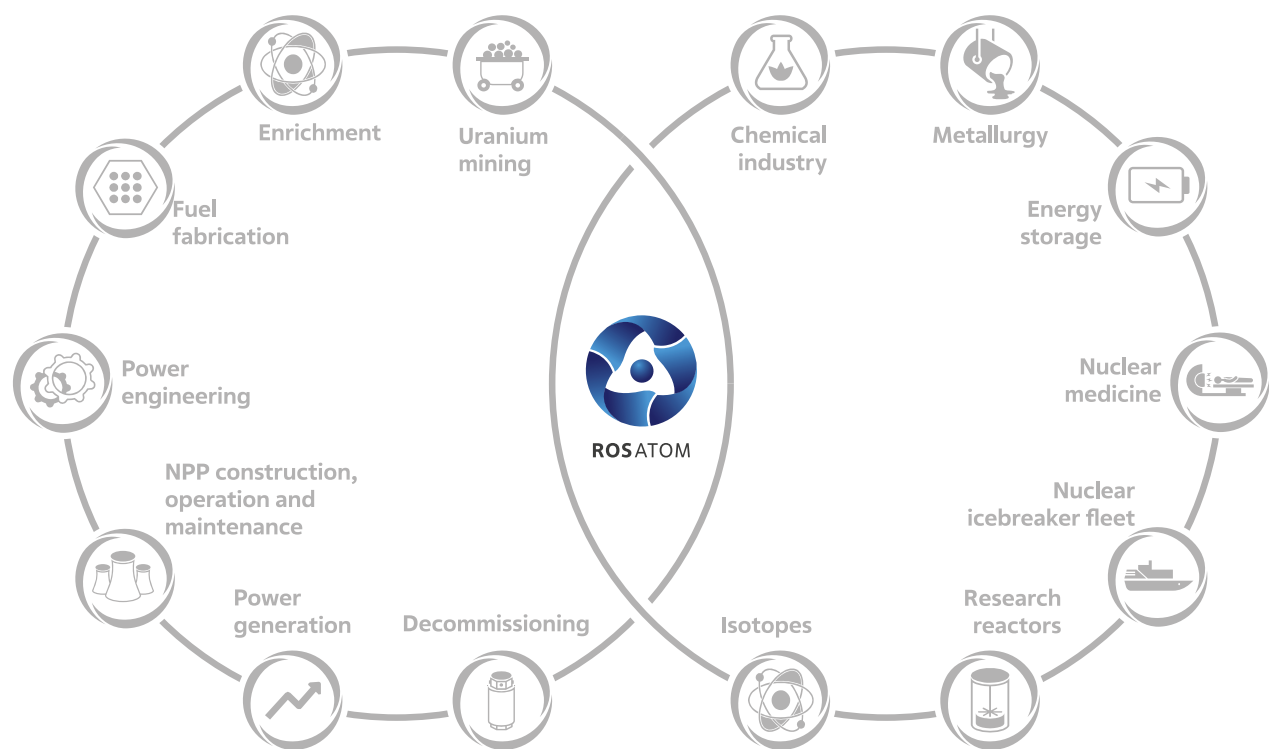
Enrichment

Uranium mining

Chemical industry

Metallurgy

Fuel fabrication

Energy storage

Power engineering

ROSATOM

Nuclear medicine

NPP construction, operation and maintenance

Nuclear icebreaker fleet

Power generation

Decommissioning

Isotopes

Research reactors